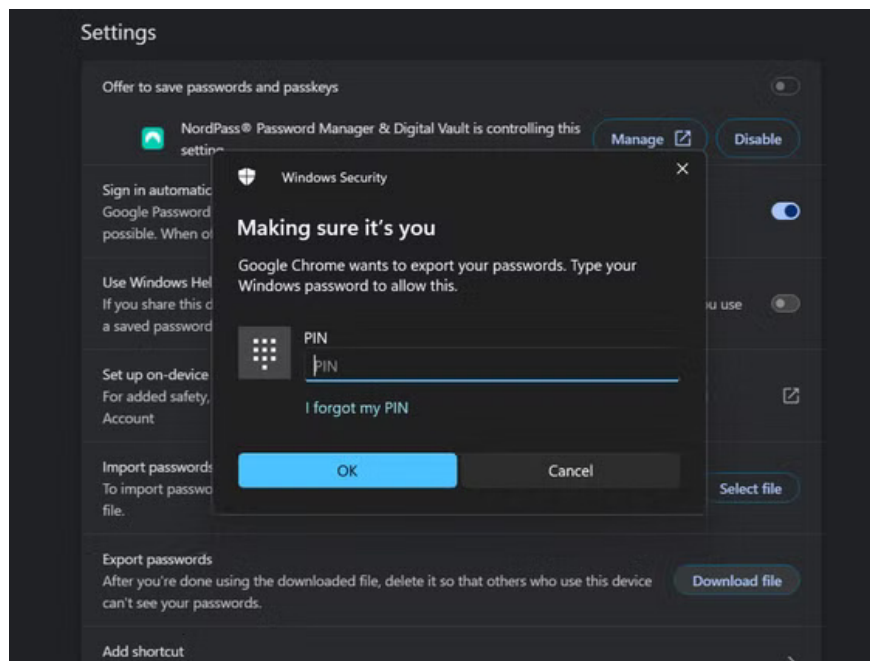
Settings

Offer to save passwords and passkeys

NordPass® Password Manager & Digital Vault is controlling this settin

Manage

Disable

Sign in automatic
Google Password
possible. When o

Use Windows Hel
If you share this d
a saved password

u use

Set up on-device
For added safety,
Account

Import passwords
To import passwo
file.

Select file

Export passwords
After you're done using the downloaded file, delete it so that others who use this device can't see your passwords.

Download file

Add shortcut

Windows Security

Making sure it's you

Google Chrome wants to export your passwords. Type your Windows password to allow this.

PIN

PIN

I forgot my PIN

OK

Cancel